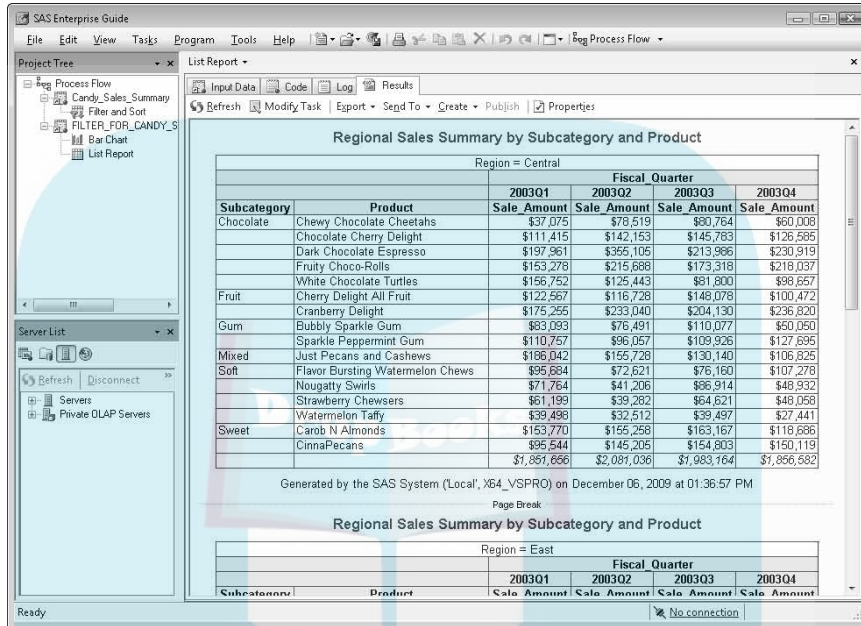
SAS Enterprise Guide

File Edit View Tasks Program Tools Help Process Flow

Project Tree

Process Flow
Candy_Sales_Summary
Filter and Sort
FILTER_FOR_CANDY_S
Bar Chart
List Report

List Report

Input Data Code Log Results

Refresh Modify Task | Export Send To Create Publish | Properties

Regional Sales Summary by Subcategory and Product

| Region = Central | | | | | |
|---|---|---|---|---|---|
| | | Fiscal_Quarter | | | |
| | | 2003Q1 | 2003Q2 | 2003Q3 | 2003Q4 |
| Subcategory | Product | Sale_Amount | Sale_Amount | Sale_Amount | Sale_Amount |
| Chocolate | Chewy Chocolate Cheetahs | \$37,075 | \$78,519 | \$80,764 | \$60,008 |
| | Chocolate Cherry Delight | \$111,415 | \$142,153 | \$145,783 | \$126,585 |
| | Dark Chocolate Espresso | \$197,961 | \$355,105 | \$213,986 | \$230,919 |
| | Fruity Choco-Rolls | \$153,278 | \$215,688 | \$173,318 | \$218,037 |
| | White Chocolate Turtles | \$156,752 | \$125,443 | \$81,800 | \$98,657 |
| Fruit | Cherry Delight All Fruit | \$122,567 | \$116,728 | \$148,078 | \$100,472 |
| | Cranberry Delight | \$175,255 | \$233,040 | \$204,130 | \$236,820 |
| Gum | Bubbly Sparkle Gum | \$83,093 | \$76,491 | \$110,077 | \$50,050 |
| | Sparkle Peppermint Gum | \$110,757 | \$96,057 | \$109,926 | \$127,695 |
| Mixed | Just Pecans and Cashews | \$186,042 | \$155,728 | \$130,140 | \$106,825 |
| Soft | Flavor Bursting Watermelon Chews | \$95,684 | \$72,621 | \$76,160 | \$107,278 |
| | Nougatty Swirls | \$71,764 | \$41,206 | \$86,914 | \$48,932 |
| | Strawberry Chewsers | \$61,199 | \$39,282 | \$64,621 | \$48,058 |
| | Watermelon Taffy | \$39,498 | \$32,512 | \$39,497 | \$27,441 |
| Sweet | Carob N Almonds | \$153,770 | \$155,258 | \$163,167 | \$118,686 |
| | CinnaPecans | \$95,544 | \$145,205 | \$154,803 | \$150,119 |
| | | \$1,851,656 | \$2,081,036 | \$1,983,164 | \$1,856,582 |

Generated by the SAS System ('Local', X64_VSPRO) on December 06, 2009 at 01:36:57 PM

Page Break

Regional Sales Summary by Subcategory and Product

| Region = East | | | | | |
|---|---|---|---|---|---|
| | | Fiscal_Quarter | | | |
| | | 2003Q1 | 2003Q2 | 2003Q3 | 2003Q4 |
| Subcategory | Product | Sale_Amount | Sale_Amount | Sale_Amount | Sale_Amount |

Server List

Refresh Disconnect

Servers
Private OLAP Servers

Ready

No connection